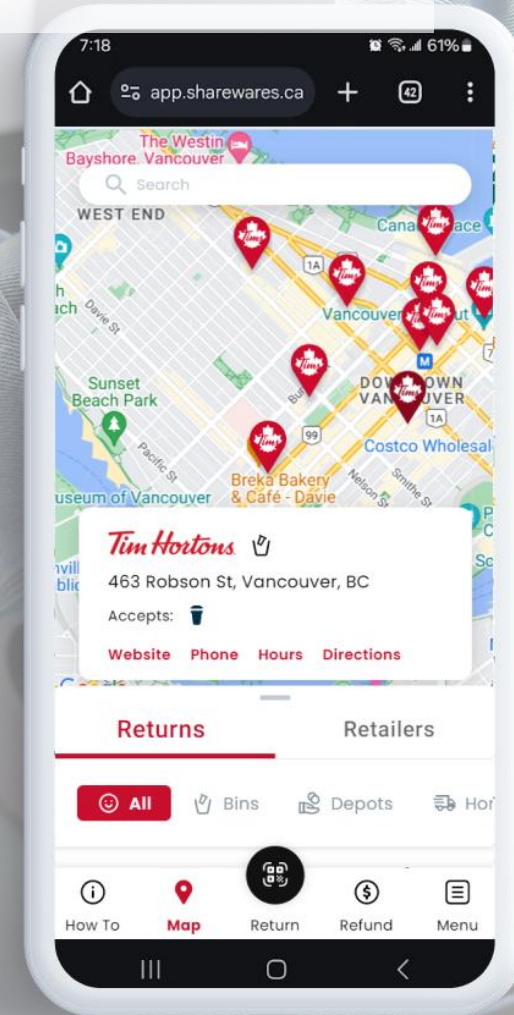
7:18
61%
app.sharewares.ca
42

The Westin Bayshore, Vancouver
Search
WEST END
Canada Place
1A
Vancouver
Davie St
Sunset Beach Park
DOWNTOWN VANCOUVER
1A
99
Costco Wholesale
Pacific St
Breka Bakery & Café - Davie
Nelson St
Smithe St
Museum of Vancouver

Tim Hortons
463 Robson St, Vancouver, BC
Accepts:
Website Phone Hours Directions

Returns Retailers

All Bins Depots Ho

How To Map Return Refund Menu